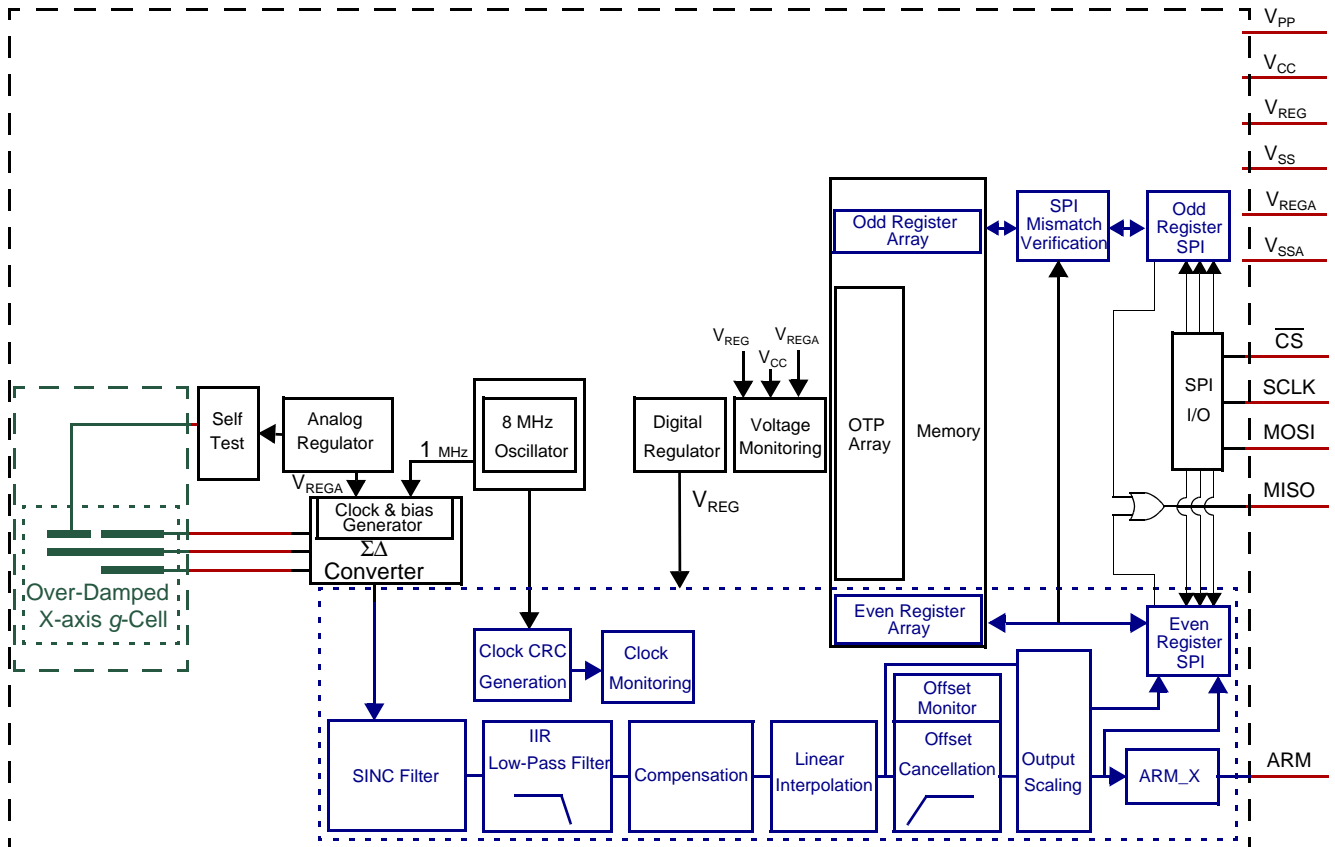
$V_{PP}$
$V_{CC}$
$V_{REG}$
$V_{SS}$
$V_{REGA}$
$V_{SSA}$

Odd Register Array
SPI Mismatch Verification
Odd Register SPI

$V_{REG}$ $V_{REGA}$
$V_{CC}$

OTP Array
Memory

$\overline{CS}$
SCLK
MOSI
MISO
SPI I/O

Self Test
Analog Regulator
8 MHz Oscillator
Digital Regulator
Voltage Monitoring

1 MHz
$V_{REGA}$
$V_{REG}$

Clock & bias Generator
$\Sigma\Delta$ Converter

Over-Damped X-axis g-Cell

Even Register Array
Even Register SPI

Clock CRC Generation
Clock Monitoring

Offset Monitor

SINC Filter
IIR Low-Pass Filter
Compensation
Linear Interpolation
Offset Cancellation
Output Scaling
ARM_X
ARM